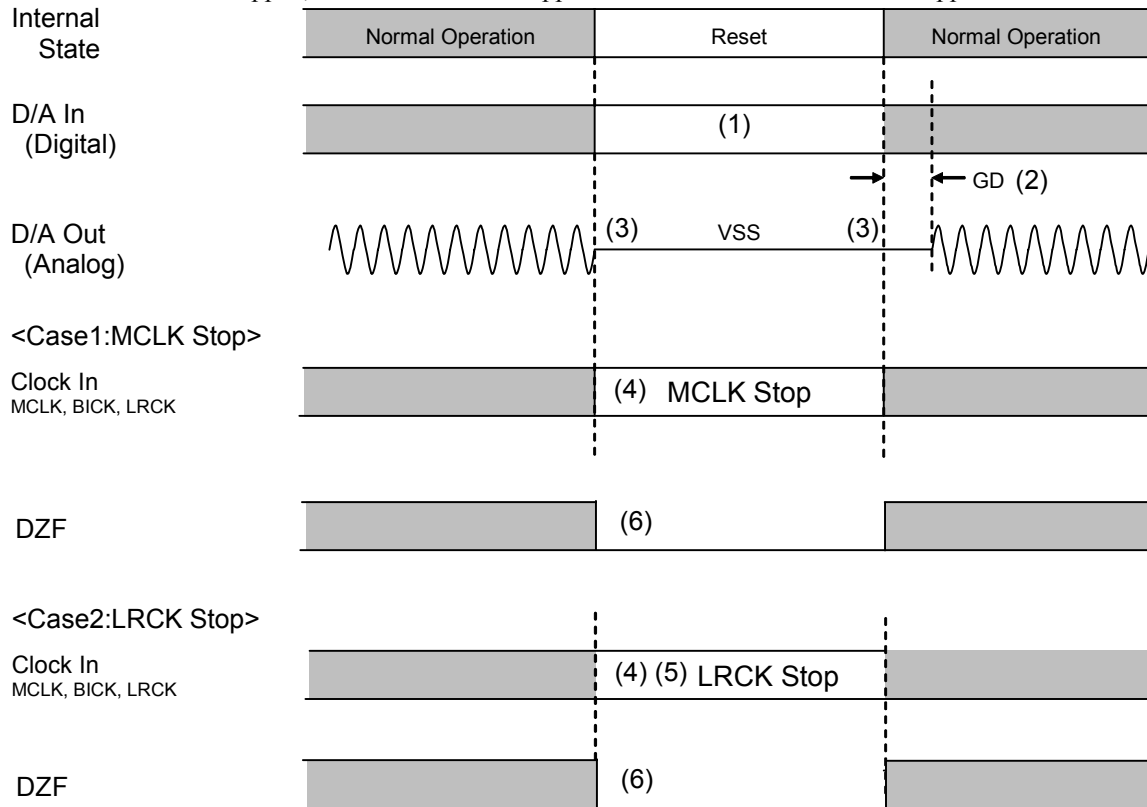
Internal State

Normal Operation

Reset

Normal Operation

D/A In (Digital)

(1)

GD (2)

D/A Out (Analog)

(3)

VSS

(3)

<Case1:MCLK Stop>

Clock In
MCLK, BICK, LRCK

(4) MCLK Stop

DZF

(6)

<Case2:LRCK Stop>

Clock In
MCLK, BICK, LRCK

(4) (5) LRCK Stop

DZF

(6)